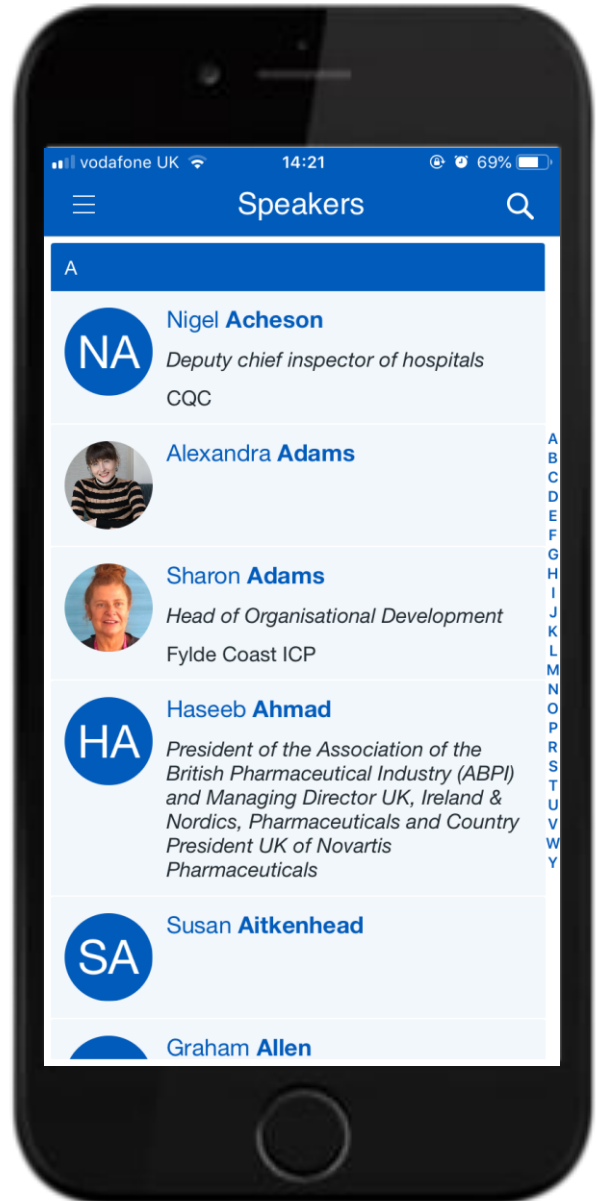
vodafone UK 14:21 69%

Speakers

A

NA
Nigel **Acheson**
*Deputy chief inspector of hospitals*
CQC

Alexandra **Adams**

Sharon **Adams**
*Head of Organisational Development*
Fylde Coast ICP

HA
Haseeb **Ahmad**
*President of the Association of the British Pharmaceutical Industry (ABPI) and Managing Director UK, Ireland & Nordics, Pharmaceuticals and Country President UK of Novartis Pharmaceuticals*

SA
Susan **Aitkenhead**

Graham **Allen**

A B C D E F G H I J K L M N O P R S T U V W Y